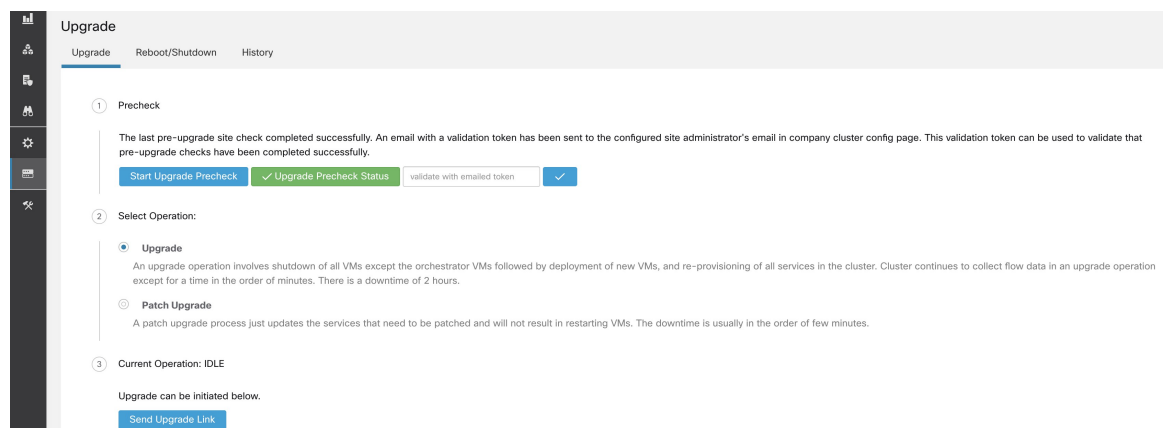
Upgrade

Upgrade Reboot/Shutdown History

1 Precheck

The last pre-upgrade site check completed successfully. An email with a validation token has been sent to the configured site administrator's email in company cluster config page. This validation token can be used to validate that pre-upgrade checks have been completed successfully.

Start Upgrade Precheck ✓ Upgrade Precheck Status validate with emailed token ✓

2 Select Operation:

Upgrade

An upgrade operation involves shutdown of all VMs except the orchestrator VMs followed by deployment of new VMs, and re-provisioning of all services in the cluster. Cluster continues to collect flow data in an upgrade operation except for a time in the order of minutes. There is a downtime of 2 hours.

Patch Upgrade

A patch upgrade process just updates the services that need to be patched and will not result in restarting VMs. The downtime is usually in the order of few minutes.

3 Current Operation: IDLE

Upgrade can be initiated below.

Send Upgrade Link